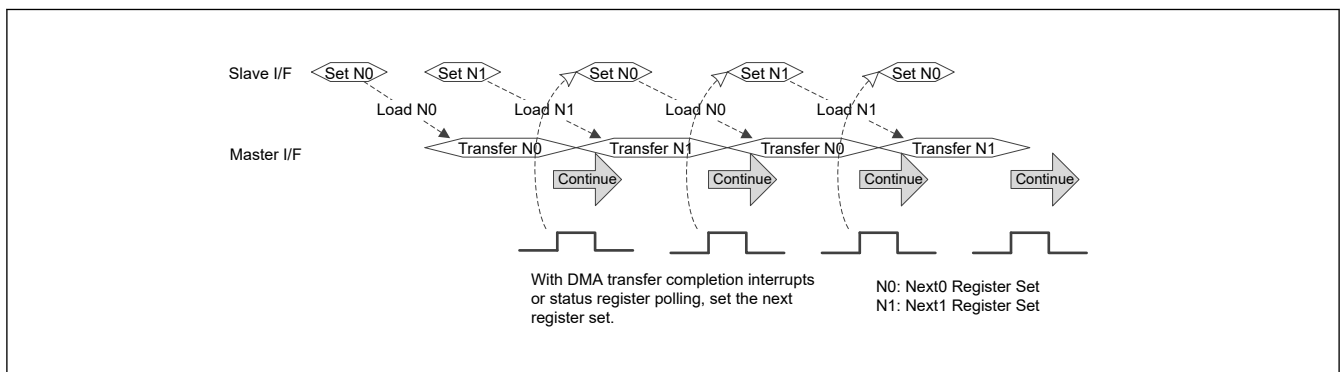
Slave I/F
Set N0
Set N1
Set N0
Set N1
Set N0
Load N0
Load N1
Load N0
Load N1
Master I/F
Transfer N0
Transfer N1
Transfer N0
Transfer N1
Continue
Continue
Continue
Continue

With DMA transfer completion interrupts or status register polling, set the next register set.

N0: Next0 Register Set
N1: Next1 Register Set